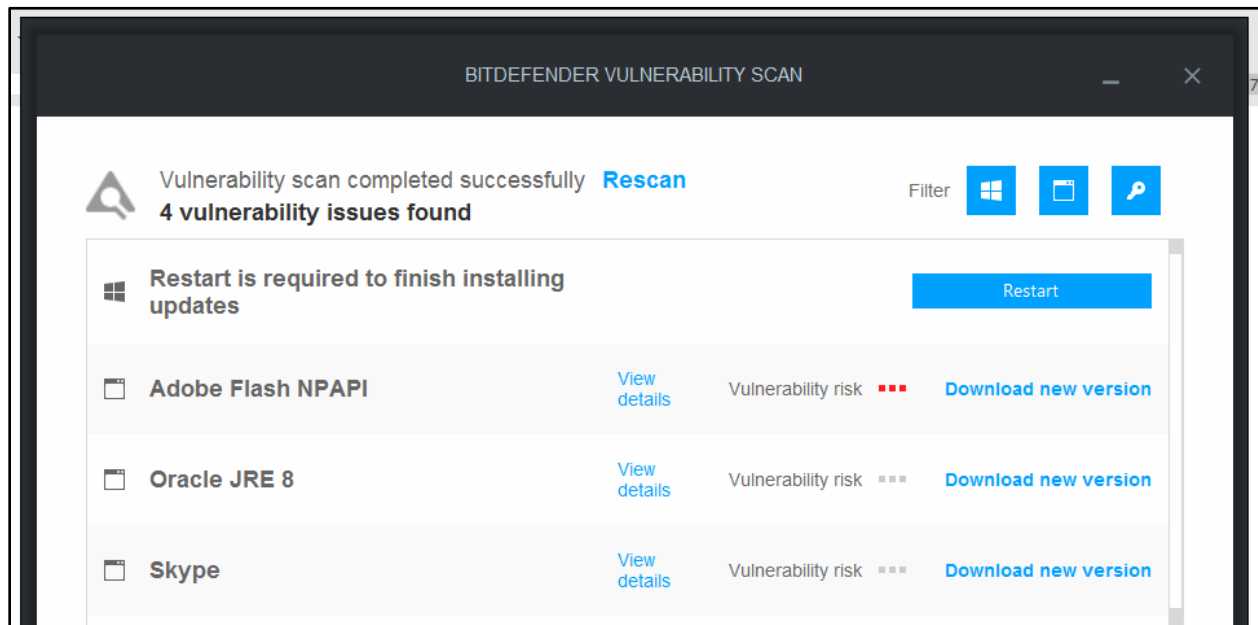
BITDEFENDER VULNERABILITY SCAN

Vulnerability scan completed successfully Rescan
4 vulnerability issues found

Filter

Restart is required to finish installing updates

Restart

Adobe Flash NPAPI
View details
Vulnerability risk
Download new version

Oracle JRE 8
View details
Vulnerability risk
Download new version

Skype
View details
Vulnerability risk
Download new version